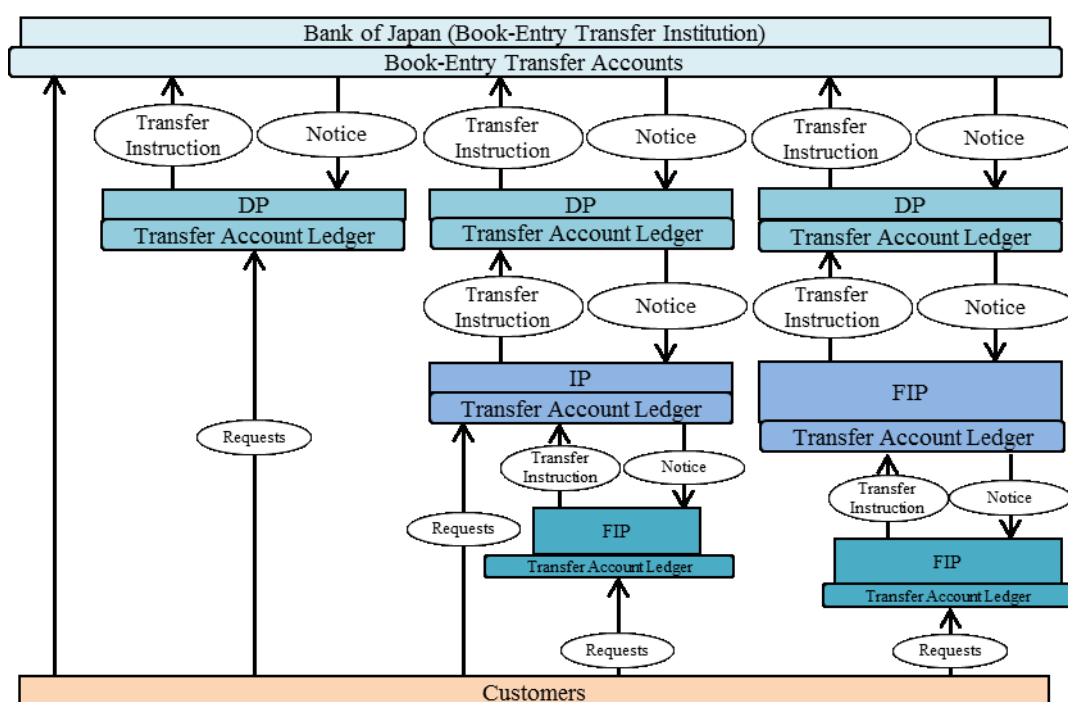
Bank of Japan (Book-Entry Transfer Institution)

Book-Entry Transfer Accounts

Transfer Instruction

Notice

DP

Transfer Account Ledger

Requests

Transfer Instruction

Notice

DP

Transfer Account Ledger

Transfer Instruction

Notice

IP

Transfer Account Ledger

Transfer Instruction

Notice

Requests

FIP

Transfer Account Ledger

Requests

Transfer Instruction

Notice

DP

Transfer Account Ledger

Transfer Instruction

Notice

FIP

Transfer Account Ledger

Transfer Instruction

Notice

FIP

Transfer Account Ledger

Requests

Customers